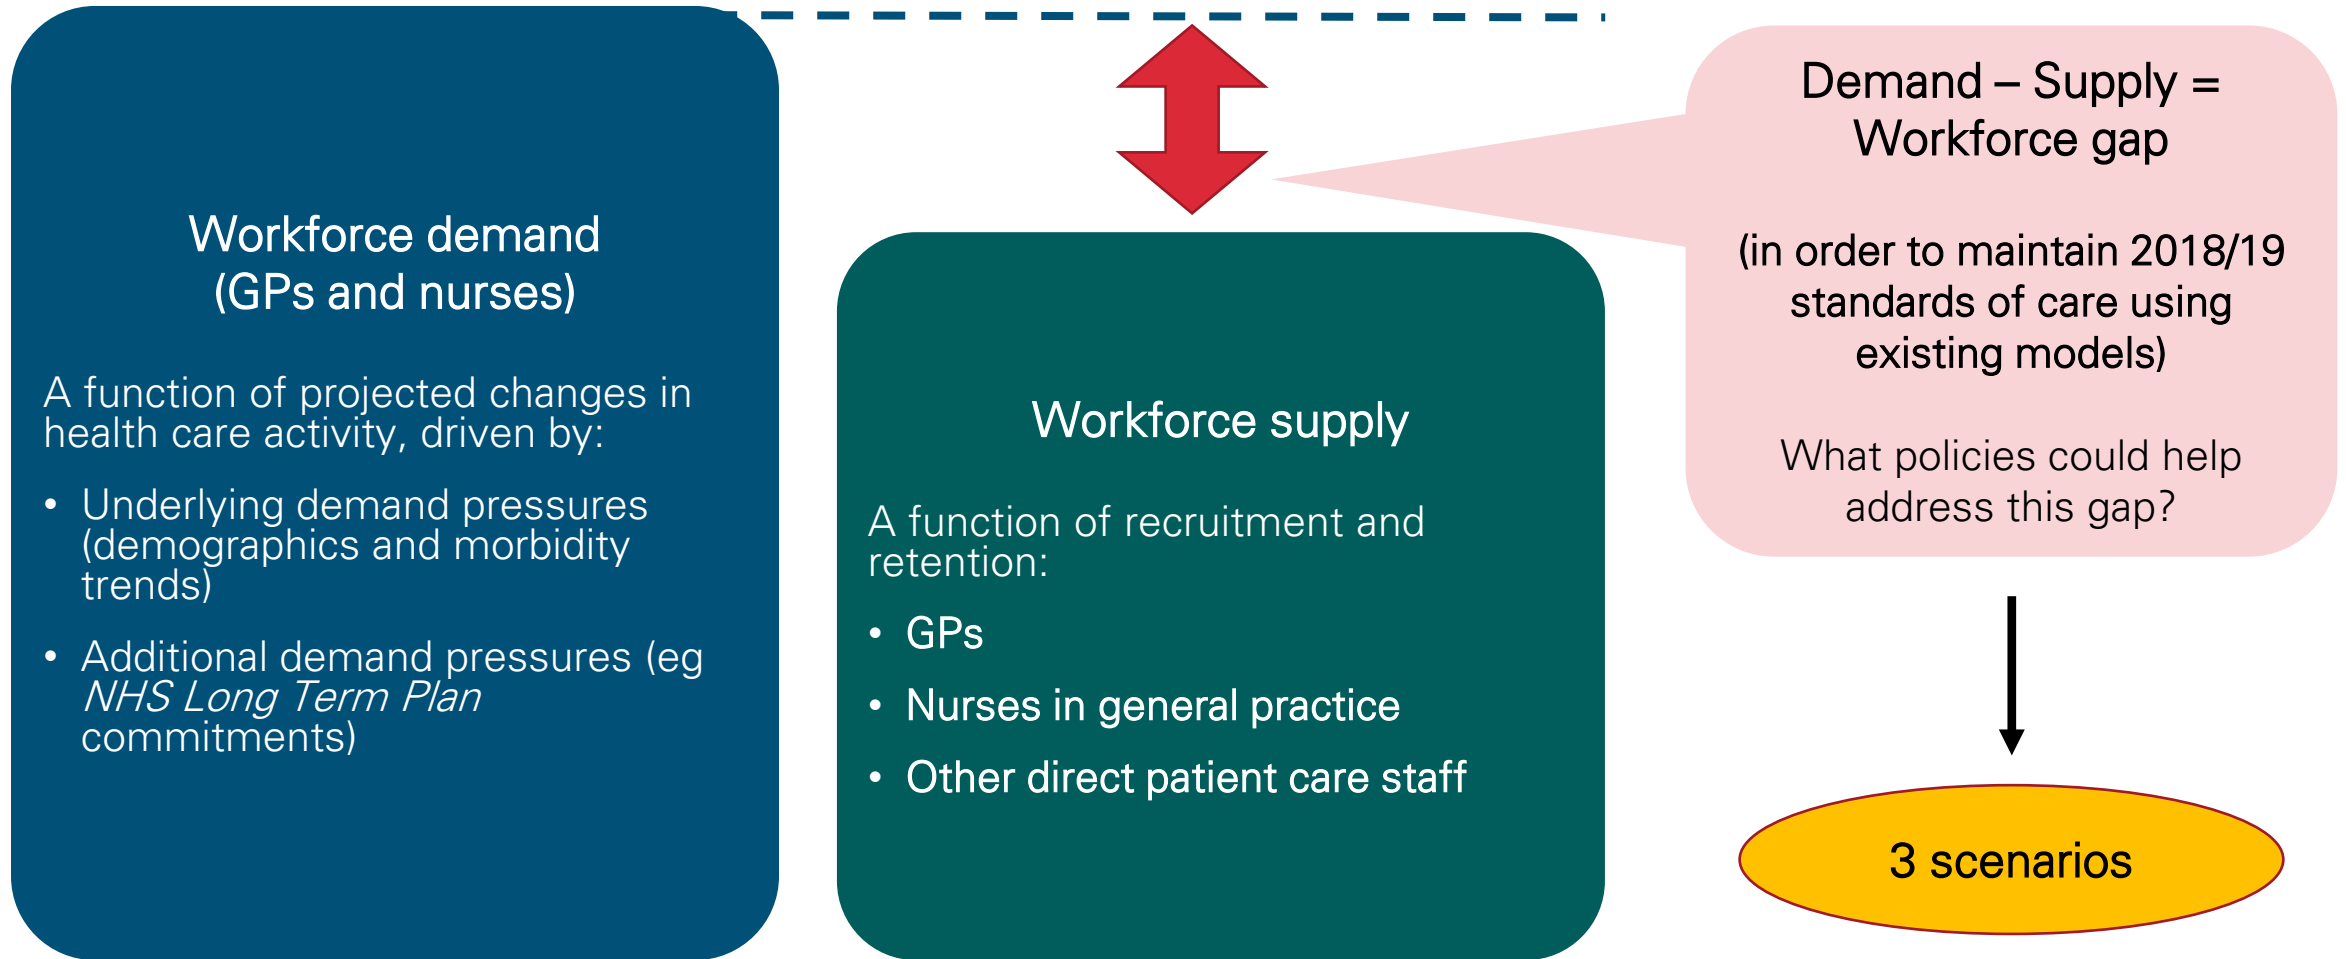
Workforce demand (GPs and nurses)

A function of projected changes in health care activity, driven by:

- Underlying demand pressures (demographics and morbidity trends)
- Additional demand pressures (eg *NHS Long Term Plan* commitments)

Workforce supply

A function of recruitment and retention:

- GPs
- Nurses in general practice
- Other direct patient care staff

Demand – Supply = Workforce gap

(in order to maintain 2018/19 standards of care using existing models)

What policies could help address this gap?

3 scenarios